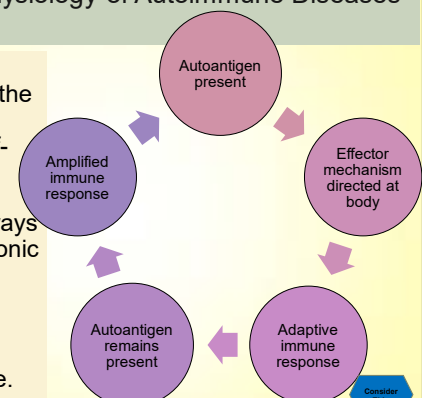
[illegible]ysiology of Autoimmune Diseases

the

-

ays
onic

e.

Autoantigen present

Effector mechanism directed at body

Adaptive immune response

Autoantigen remains present

Amplified immune response

Consider